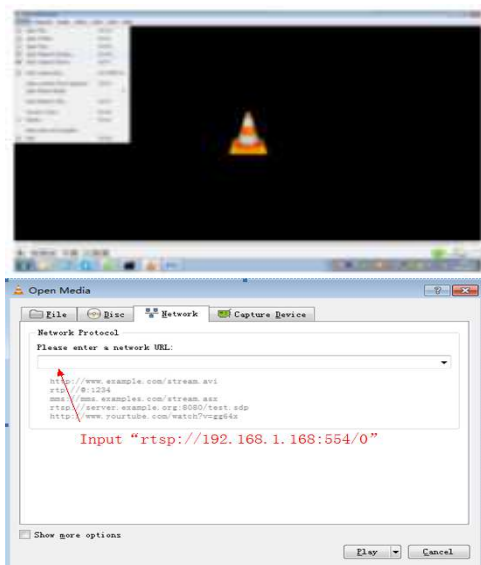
Open Media

File | Disc | Network | Capture Device

Network Protocol

Please enter a network URL:

http://www.example.com/stream.avi
rtp://@:1234
mms://mms.examples.com/stream.asx
rtsp://server.example.org:8080/test.sdp
http://www.yourtube.com/watch?v=gg64x

Input “rtsp://192.168.1.168:554/0”

Show more options

Play | Cancel